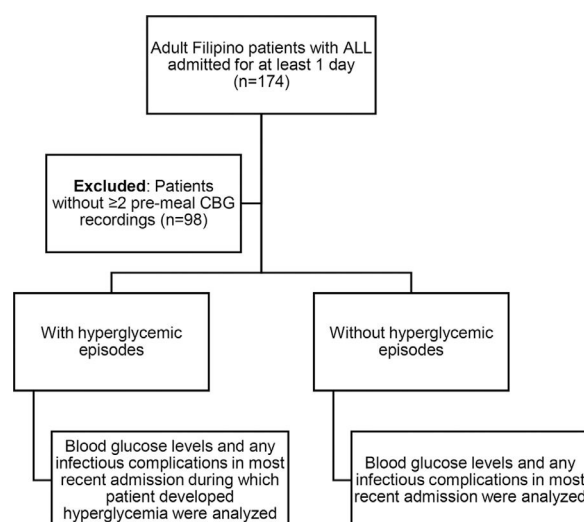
Adult Filipino patients with ALL admitted for at least 1 day (n=174)

Excluded: Patients without ≥2 pre-meal CBG recordings (n=98)

With hyperglycemic episodes

Without hyperglycemic episodes

Blood glucose levels and any infectious complications in most recent admission during which patient developed hyperglycemia were analyzed

Blood glucose levels and any infectious complications in most recent admission were analyzed